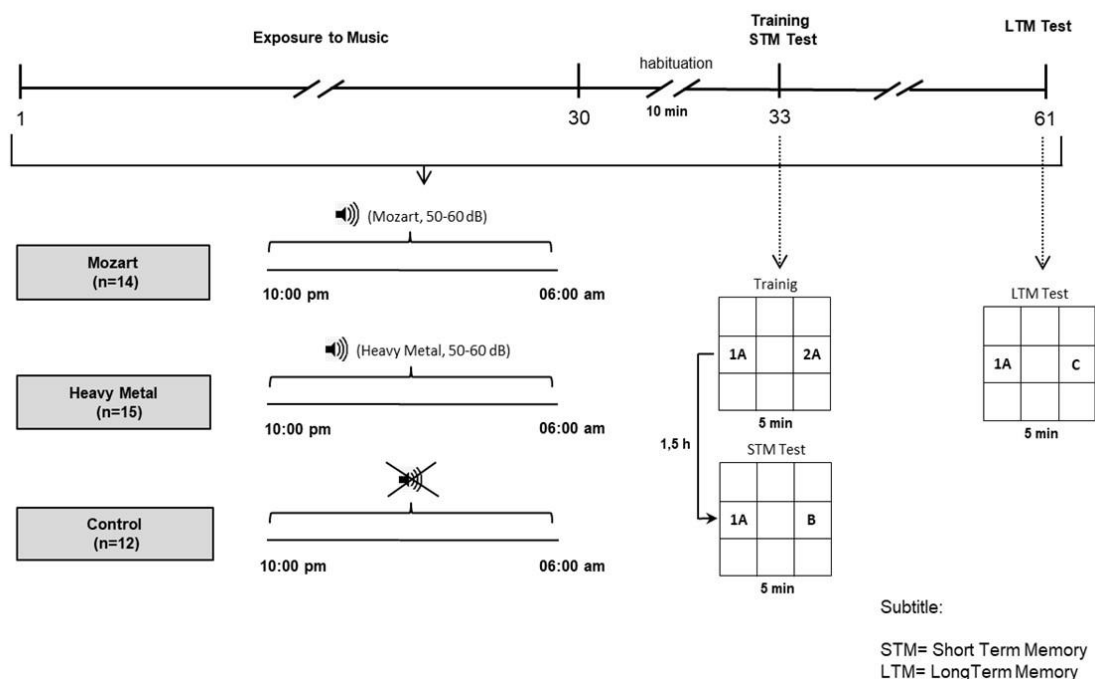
Exposure to Music

Training
STM Test

LTM Test

habituation

10 min

1

30

33

61

(Mozart, 50-60 dB)

Mozart
(n=14)

10:00 pm

06:00 am

(Heavy Metal, 50-60 dB)

Heavy Metal
(n=15)

10:00 pm

06:00 am

Control
(n=12)

10:00 pm

06:00 am

Trainig

| | | |
|---|---|---|
| | | |
| 1A | | 2A |
| | | |

5 min

1,5 h

STM Test

| | | |
|---|---|---|
| | | |
| 1A | | B |
| | | |

5 min

LTM Test

| | | |
|---|---|---|
| | | |
| 1A | | C |
| | | |

5 min

Subtitle:

STM= Short Term Memory
LTM= LongTerm Memory